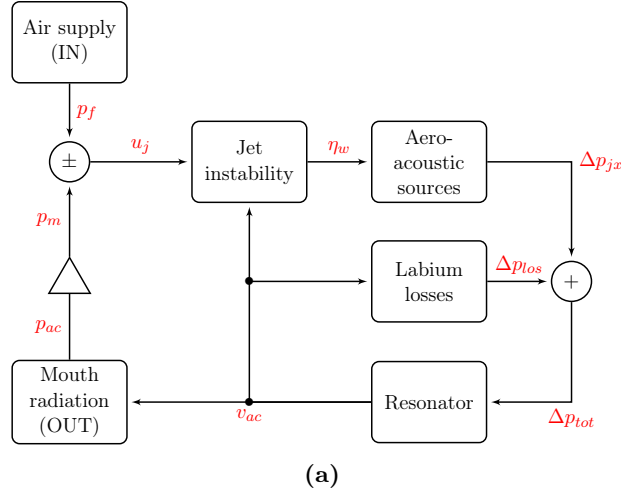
Air supply (IN)

$p_f$

$\pm$

$u_j$

Jet instability

$\eta_w$

Aero-acoustic sources

$\Delta p_{jx}$

$p_m$

Labium losses

$\Delta p_{los}$

$+$

$p_{ac}$

Mouth radiation (OUT)

$v_{ac}$

Resonator

$\Delta p_{tot}$

(a)